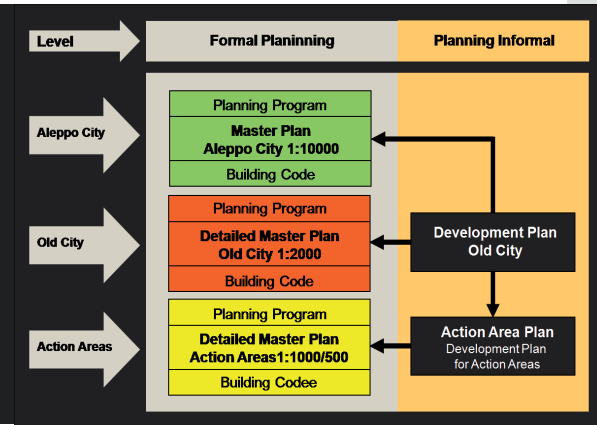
Level

Formal Planinning

Planning Informal

Aleppo City

Planning Program

Master Plan
Aleppo City 1:10000

Building Code

Old City

Planning Program

Detailed Master Plan
Old City 1:2000

Building Code

Development Plan
Old City

Action Areas

Planning Program

Detailed Master Plan
Action Areas1:1000/500

Building Codee

Action Area Plan
Development Plan
for Action Areas